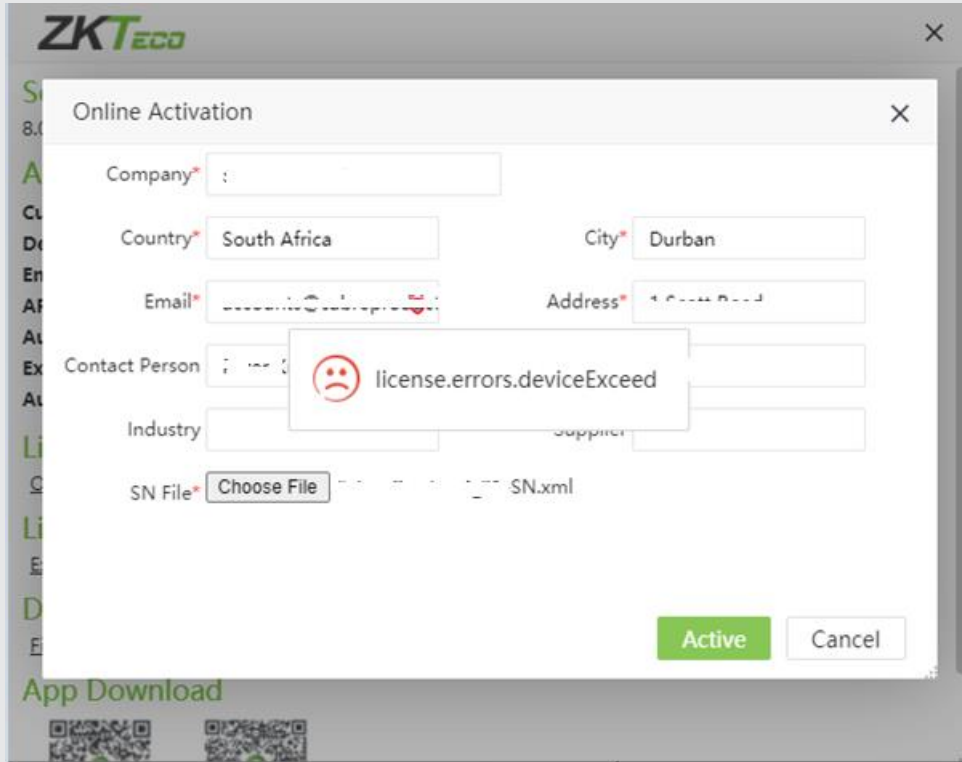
ZKTeco

Online Activation

Company*

Country* South Africa

City* Durban

Email* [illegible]

Address* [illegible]

Contact Person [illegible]

license.errors.deviceExceed

Industry

Supplier

SN File* Choose File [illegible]SN.xml

Active Cancel

App Download